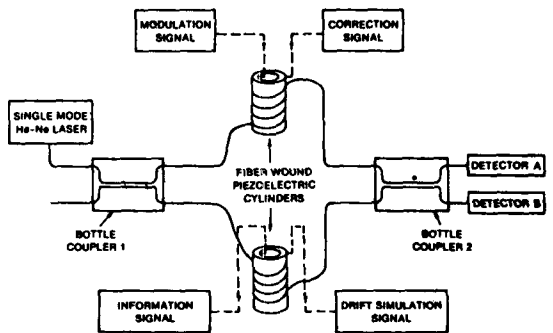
MODULATION SIGNAL

CORRECTION SIGNAL

SINGLE MODE He-Ne LASER

FIBER WOUND PIEZOELECTRIC CYLINDERS

DETECTOR A

DETECTOR B

BOTTLE COUPLER 1

BOTTLE COUPLER 2

INFORMATION SIGNAL

DRIFT SIMULATION SIGNAL